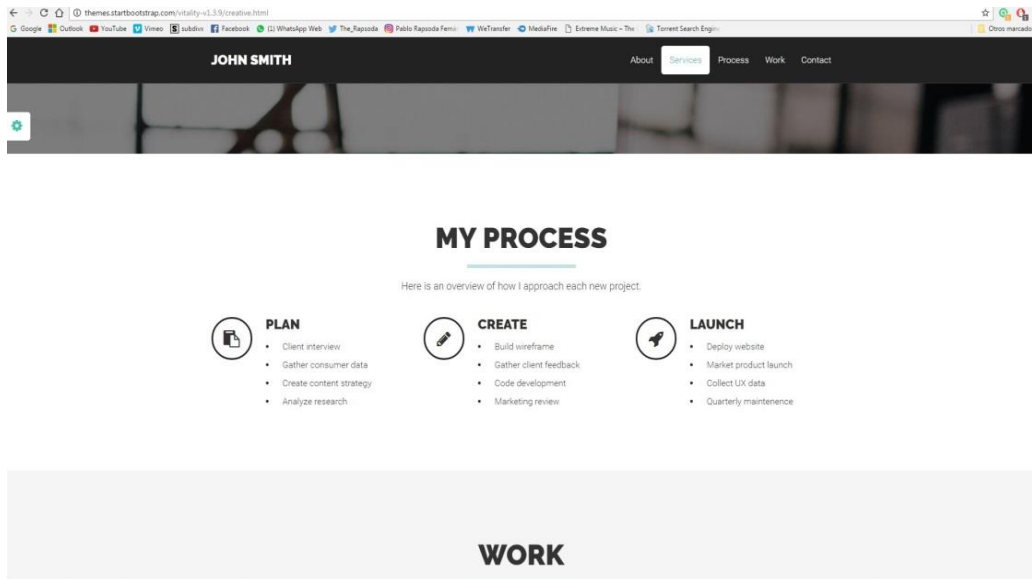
themes.startbootstrap.com/vitality-v1.3.9/creative.html

Google Outlook YouTube Vimeo subdivx Facebook (1) WhatsApp Web The_Rapsoda Pablo Rapsoda Fernán WeTransfer MediaFire Extreme Music - The Torrent Search Engine Otros marcado

JOHN SMITH

About Services Process Work Contact

MY PROCESS

Here is an overview of how I approach each new project.

PLAN
- Client interview
- Gather consumer data
- Create content strategy
- Analyze research

CREATE
- Build wireframe
- Gather client feedback
- Code development
- Marketing review

LAUNCH
- Deploy website
- Market product launch
- Collect UX data
- Quarterly maintenence

WORK